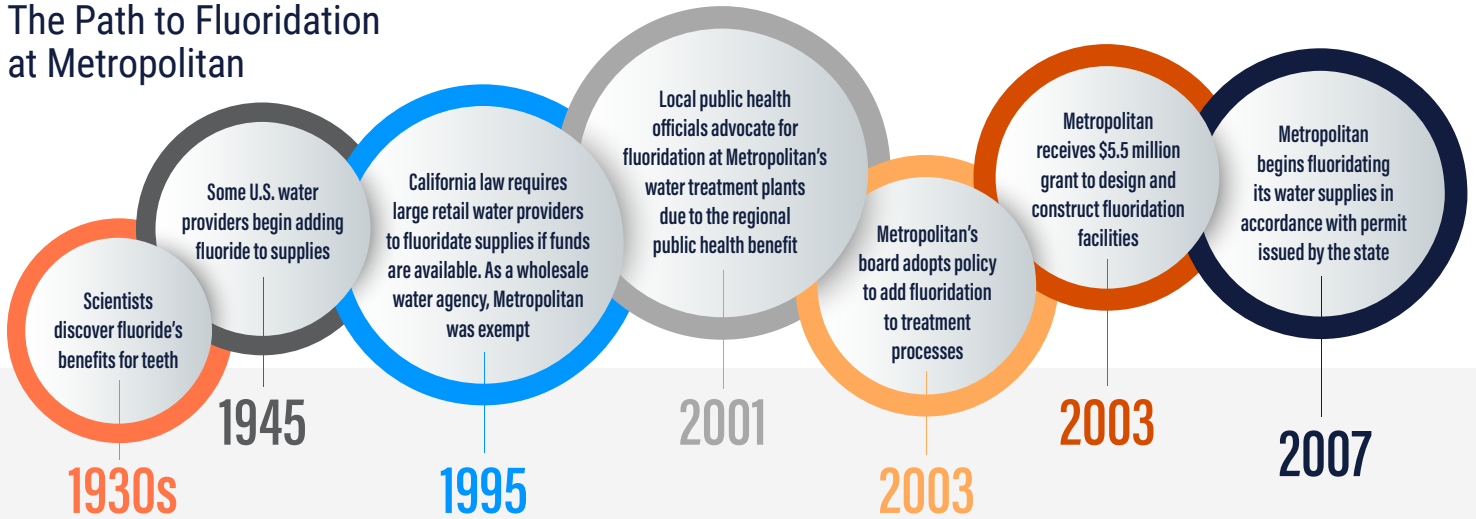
The Path to Fluoridation at Metropolitan

Scientists discover fluoride's benefits for teeth

1930s

Some U.S. water providers begin adding fluoride to supplies

1945

California law requires large retail water providers to fluoridate supplies if funds are available. As a wholesale water agency, Metropolitan was exempt

1995

Local public health officials advocate for fluoridation at Metropolitan's water treatment plants due to the regional public health benefit

2001

Metropolitan's board adopts policy to add fluoridation to treatment processes

2003

Metropolitan receives $5.5 million grant to design and construct fluoridation facilities

2003

Metropolitan begins fluoridating its water supplies in accordance with permit issued by the state

2007